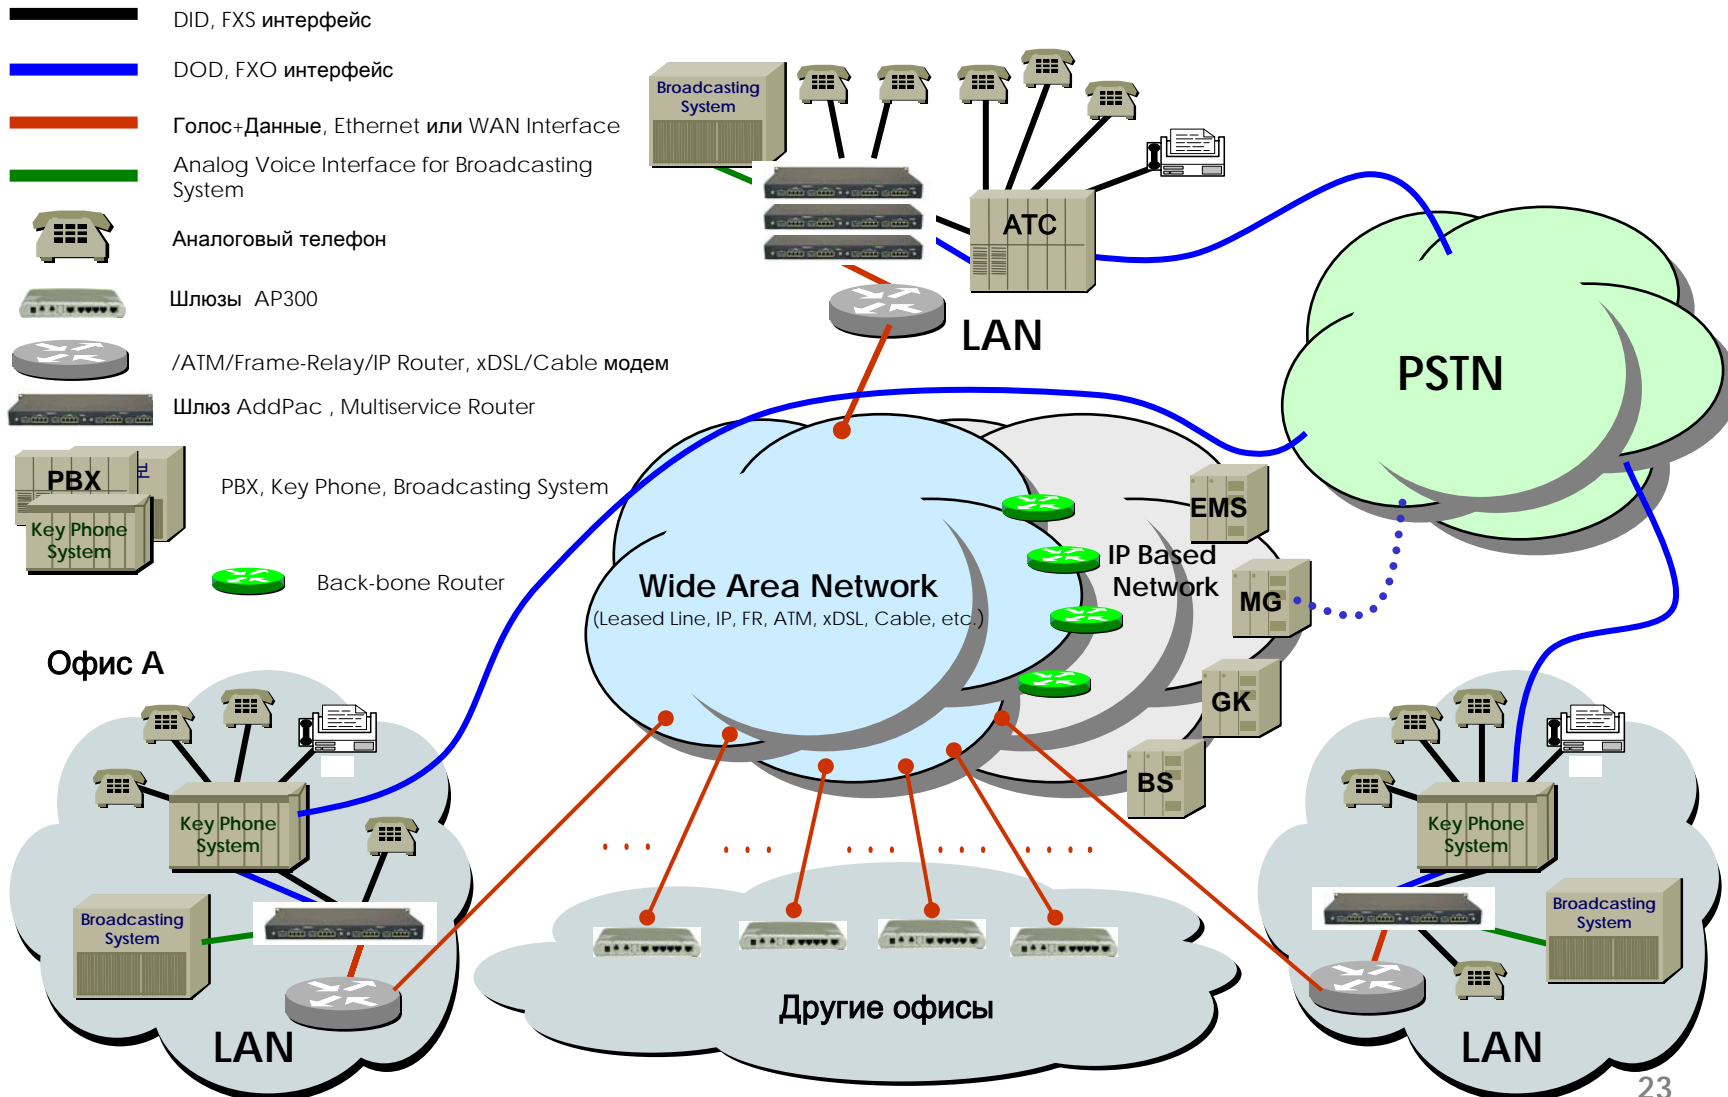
DID, FXS интерфейс

DOD, FXO интерфейс

Голос+Данные, Ethernet или WAN Interface

Analog Voice Interface for Broadcasting System

Аналоговый телефон

Шлюзы AP300

/ATM/Frame-Relay/IP Router, xDSL/Cable модем

Шлюз AddPac , Multiservice Router

PBX
Key Phone System

PBX, Key Phone, Broadcasting System

Back-bone Router

Broadcasting System

ATC

LAN

PSTN

EMS

IP Based Network

MG

GK

BS

Wide Area Network
(Leased Line, IP, FR, ATM, xDSL, Cable, etc.)

Офис А

Key Phone System

Broadcasting System

LAN

Другие офисы

Key Phone System

Broadcasting System

LAN

23